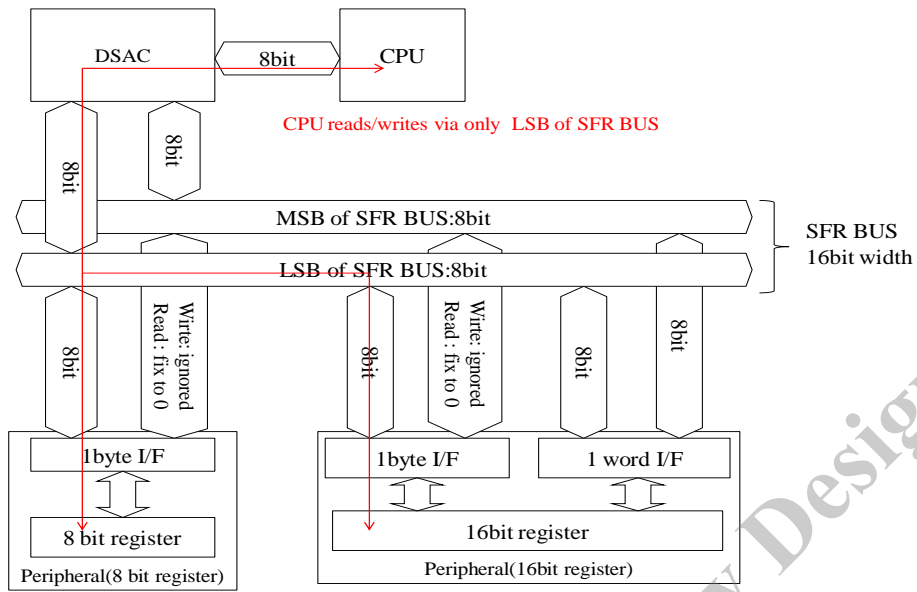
DSAC

8bit

CPU

CPU reads/writes via only LSB of SFR BUS

8bit

8bit

MSB of SFR BUS:8bit

SFR BUS
16bit width

LSB of SFR BUS:8bit

8bit

Wirte: ignored
Read : fix to 0

8bit

Wirte: ignored
Read : fix to 0

8bit

8bit

1byte I/F

8 bit register

Peripheral(8 bit register)

1byte I/F

1 word I/F

16bit register

Peripheral(16bit register)

Desig